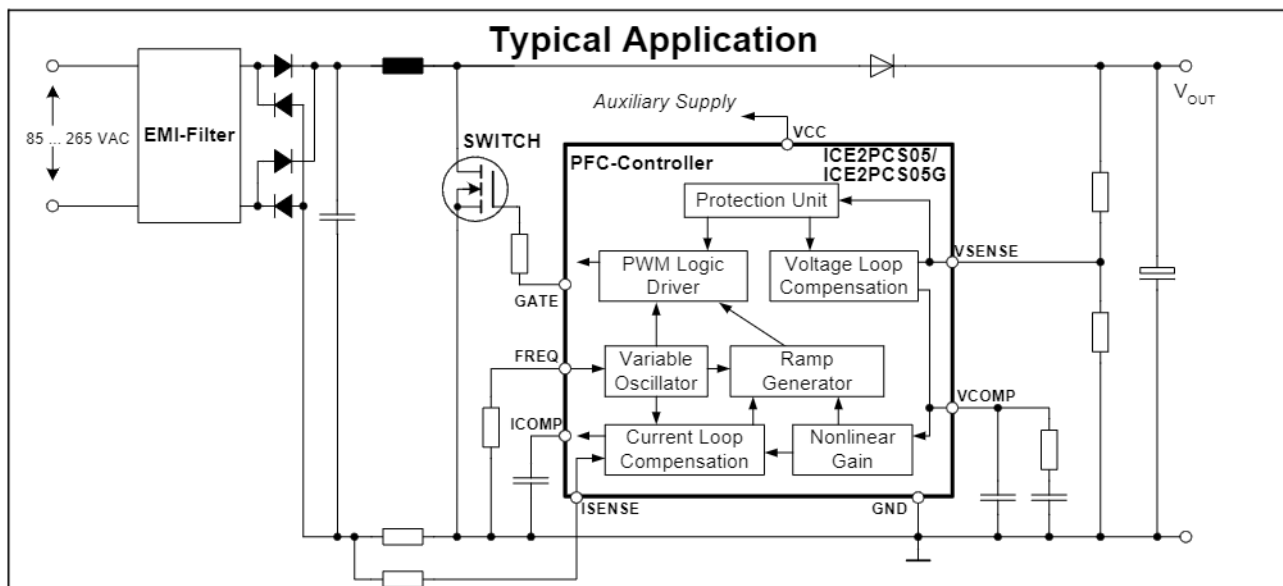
Typical Application

85 ... 265 VAC

EMI-Filter

Auxiliary Supply

VCC

$V_{OUT}$

SWITCH

PFC-Controller

ICE2PCS05/
ICE2PCS05G

Protection Unit

PWM Logic Driver

Voltage Loop Compensation

VSENSE

GATE

FREQ

Variable Oscillator

Ramp Generator

VCOMP

ICOMP

Current Loop Compensation

Nonlinear Gain

ISENSE

GND